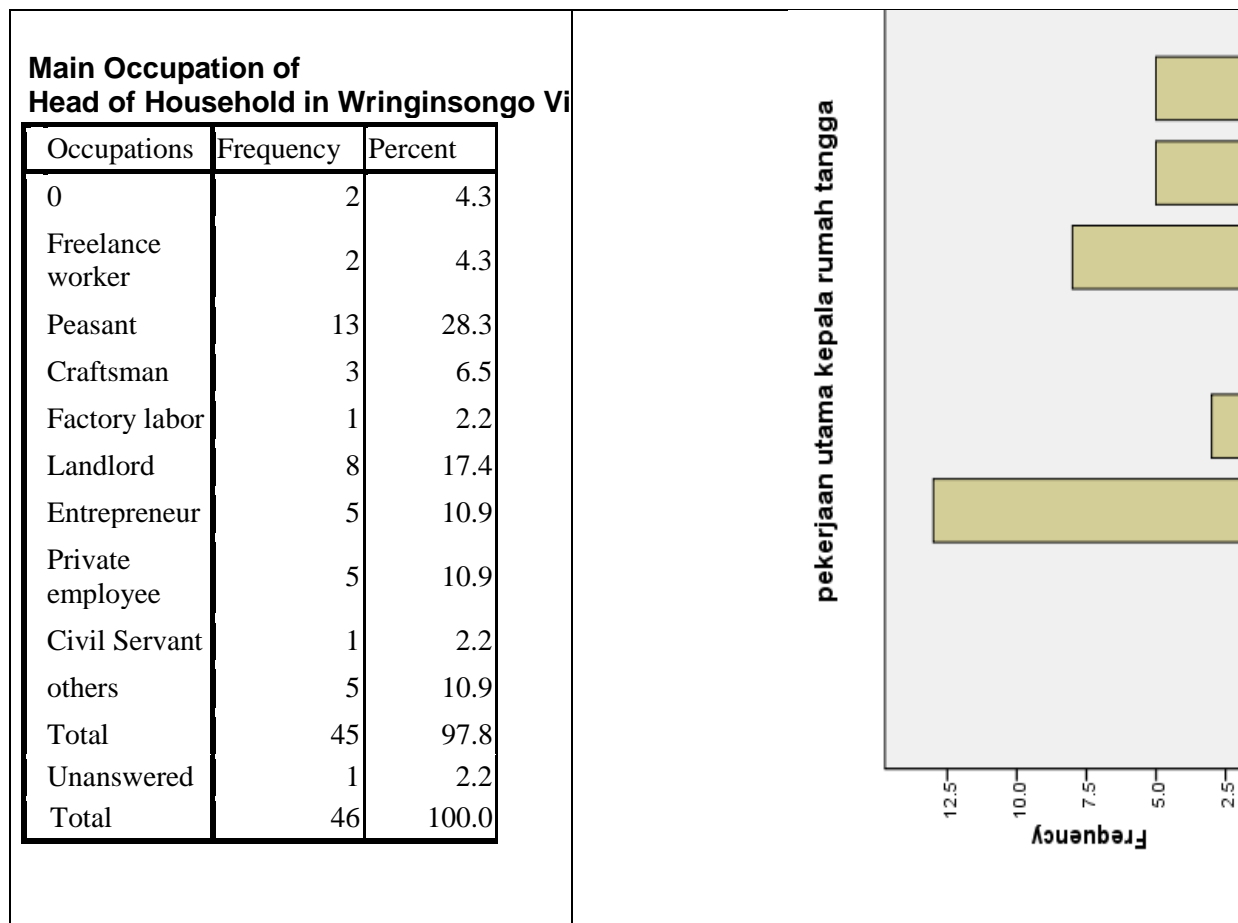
Main Occupation of Head of Household in Wringinsongo Vi

| Occupations | Frequency | Percent |
|---|---|---|
| 0 | 2 | 4.3 |
| Freelance worker | 2 | 4.3 |
| Peasant | 13 | 28.3 |
| Craftsman | 3 | 6.5 |
| Factory labor | 1 | 2.2 |
| Landlord | 8 | 17.4 |
| Entrepreneur | 5 | 10.9 |
| Private employee | 5 | 10.9 |
| Civil Servant | 1 | 2.2 |
| others | 5 | 10.9 |
| Total | 45 | 97.8 |
| Unanswered | 1 | 2.2 |
| Total | 46 | 100.0 |

pekerjaan utama kepala rumah tangga

12.5
10.0
7.5
5.0
2.5

Frequency